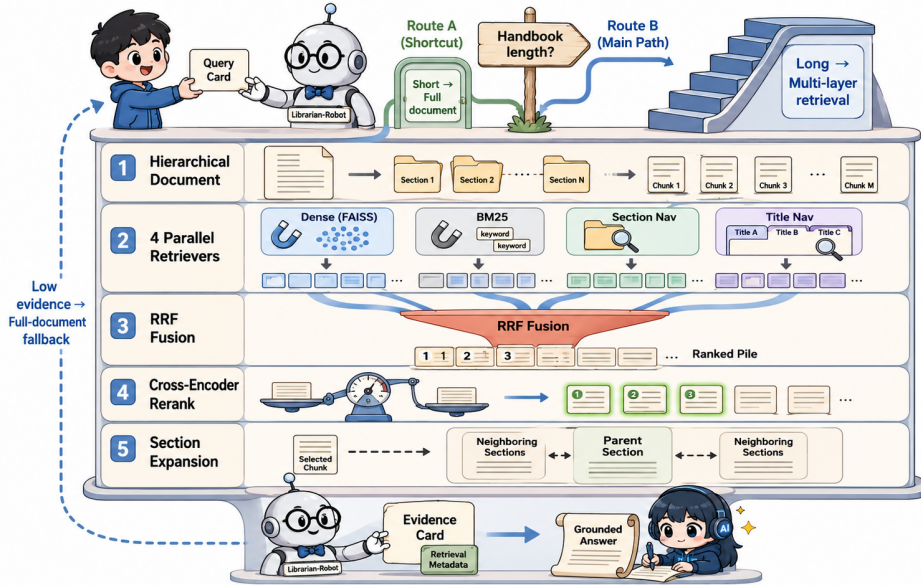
Query Card

Librarian-Robot

Route A (Shortcut)

Short → Full document

Handbook length?

Route B (Main Path)

Long → Multi-layer retrieval

Low evidence → Full-document fallback

1 Hierarchical Document

Section 1 Section 2 Section N

Chunk 1 Chunk 2 Chunk 3 ... Chunk M

2 4 Parallel Retrievers

Dense (FAISS)

BM25

keyword keyword

Section Nav

Title Nav

Title A Title B Title C

3 RRF Fusion

RRF Fusion

1 2 3 ... Ranked Pile

4 Cross-Encoder Rerank

1 2 3 ...

5 Section Expansion

Selected Chunk

Neighboring Sections

Parent Section

Neighboring Sections

Librarian-Robot

Evidence Card

Retrieval Metadata

Grounded Answer

AI